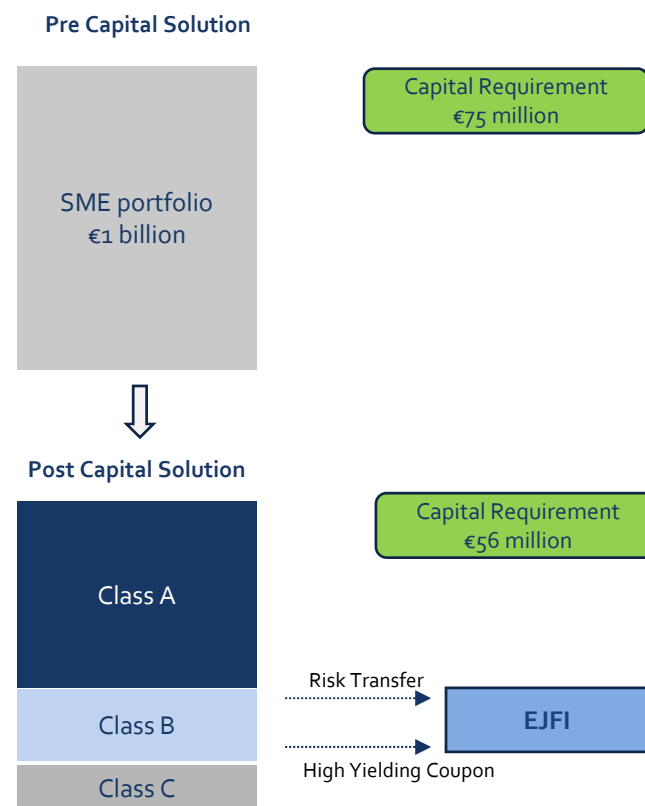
Pre Capital Solution

SME portfolio
€1 billion

Capital Requirement
€75 million

Post Capital Solution

Class A

Class B

Class C

Capital Requirement
€56 million

Risk Transfer

EJFI

High Yielding Coupon